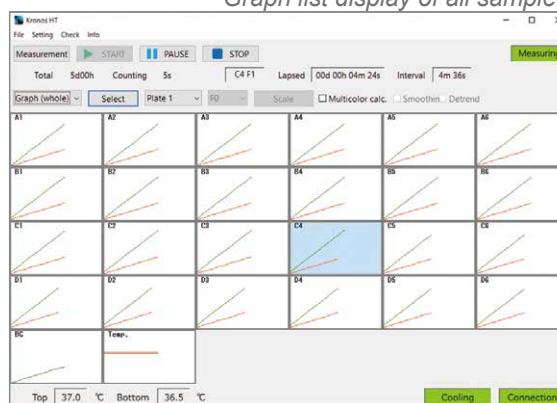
Graph list display of all sample

Kronos HT

File Setting Check Info

Measurement START PAUSE STOP Measuring

Total 5d00h Counting 5s C4 F1 Lapsed 00d 00h 04m 24s Interval 4m 36s

Graph (whole) Select Plate 1 F0 Scale Multicolor calc. Smoothin Detrend

A1 A2 A3 A4 A5 A6

B1 B2 B3 B4 B5 B6

C1 C2 C3 C4 C5 C6

D1 D2 D3 D4 D5 D6

BG Temp.

Top 37.0 ℃ Bottom 36.5 ℃

Cooling Connection